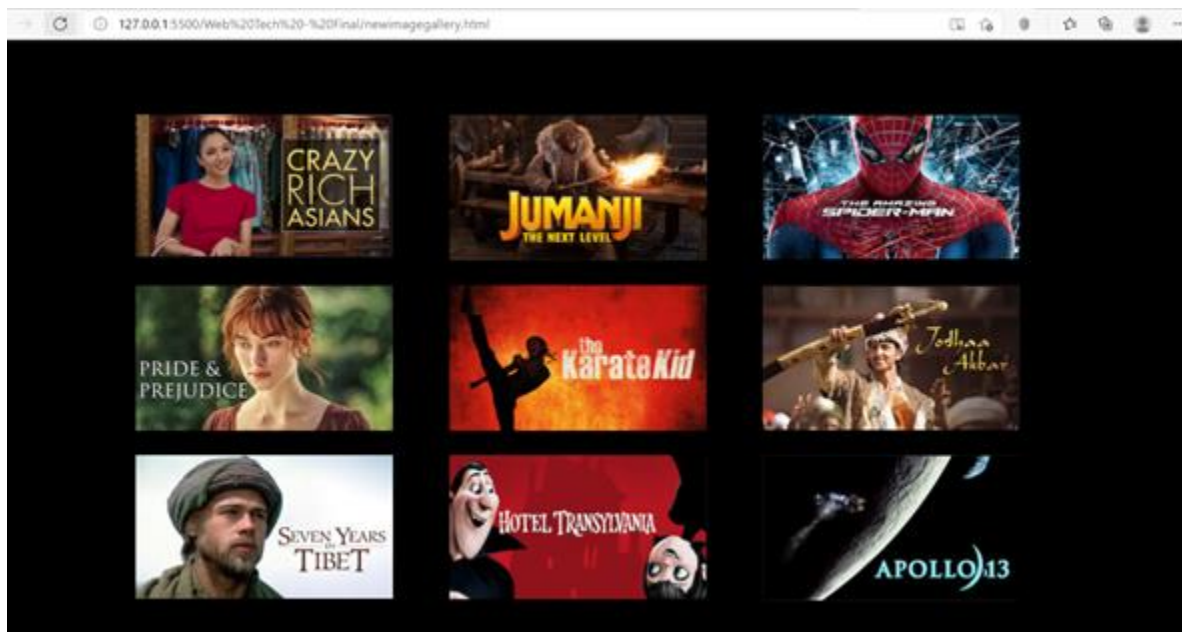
127.0.0.1:5500/Web%20Tech%20-%20Final/newimagegallery.html

CRAZY RICH ASIANS

JUMANJI THE NEXT LEVEL

THE AMAZING SPIDER-MAN

PRIDE & PREJUDICE

the Karate Kid

Jodhaa Akbar

SEVEN YEARS IN TIBET

HOTEL TRANSYLVANIA

APOLLO 13